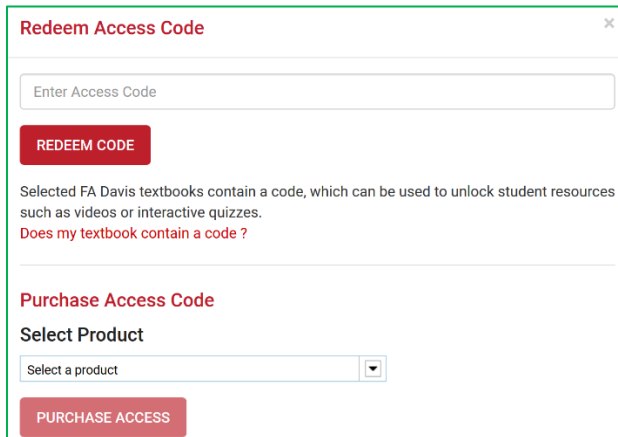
Redeem Access Code

×

Enter Access Code

REDEEM CODE

Selected FA Davis textbooks contain a code, which can be used to unlock student resources such as videos or interactive quizzes.
Does my textbook contain a code ?

Purchase Access Code

Select Product

Select a product

PURCHASE ACCESS